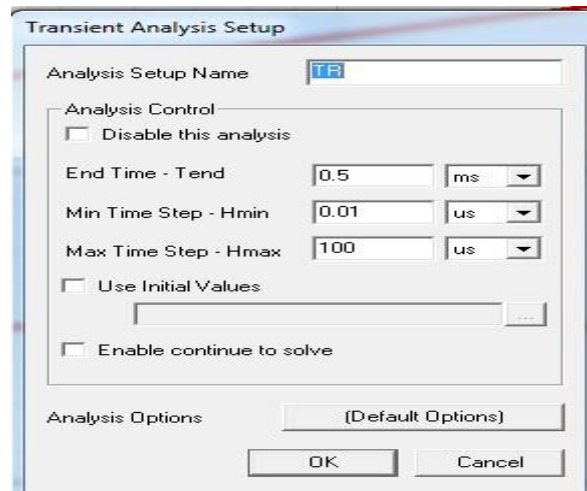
Transient Analysis Setup

Analysis Setup Name TR

Analysis Control

Disable this analysis

End Time - Tend 0.5 ms

Min Time Step - Hmin 0.01 us

Max Time Step - Hmax 100 us

Use Initial Values

...

Enable continue to solve

Analysis Options (Default Options)

OK Cancel